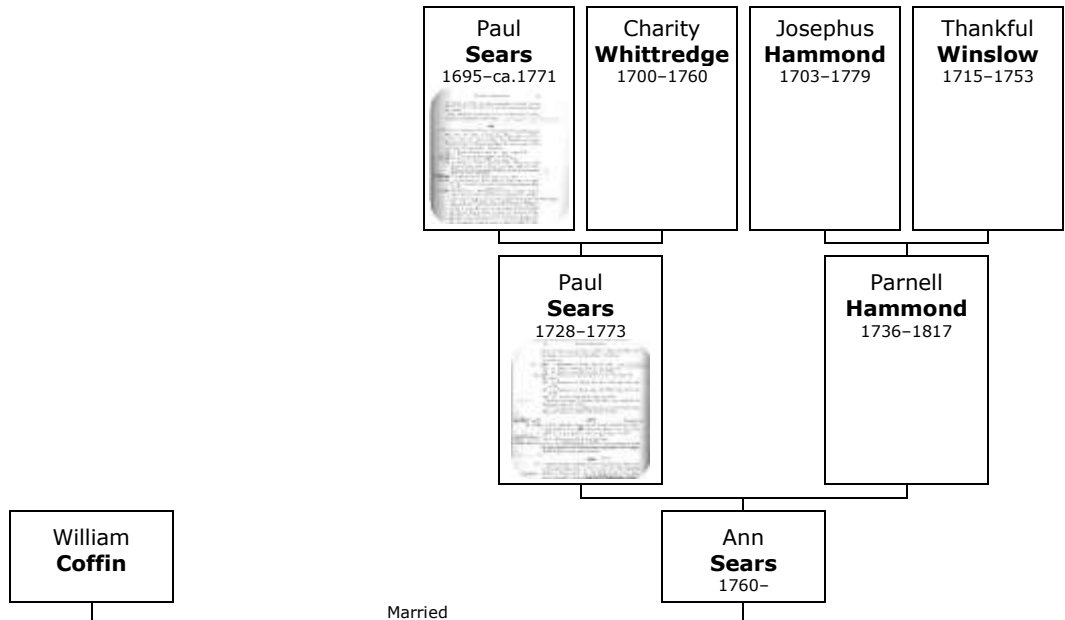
Paul
**Sears**
1695–ca.1771

Charity
**Whittredge**
1700–1760

Josephus
**Hammond**
1703–1779

Thankful
**Winslow**
1715–1753

Paul
**Sears**
1728–1773

Parnell
**Hammond**
1736–1817

William
**Coffin**

Ann
**Sears**
1760–

Married